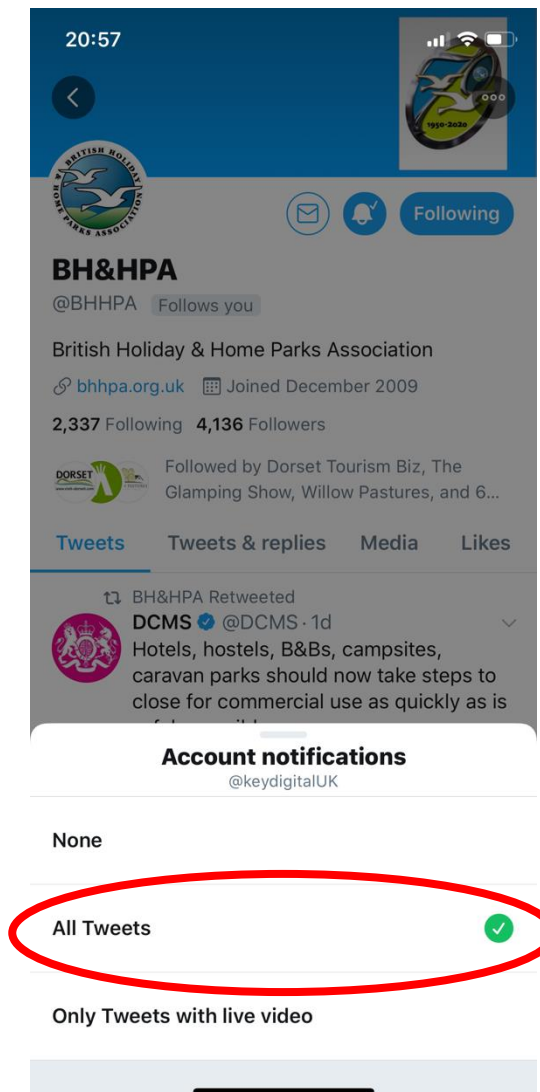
20:57

1950-2020

BRITISH HOLIDAY HOME PARKS ASSOCIATION

Following

BH&HPA
@BHHPA Follows you

British Holiday & Home Parks Association

bhhpa.org.uk Joined December 2009

2,337 Following 4,136 Followers

DORSET

Followed by Dorset Tourism Biz, The Glamping Show, Willow Pastures, and 6...

Tweets Tweets & replies Media Likes

BH&HPA Retweeted
DCMS @DCMS · 1d
Hotels, hostels, B&Bs, campsites, caravan parks should now take steps to close for commercial use as quickly as is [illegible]

Account notifications
@keydigitalUK

None

All Tweets

Only Tweets with live video